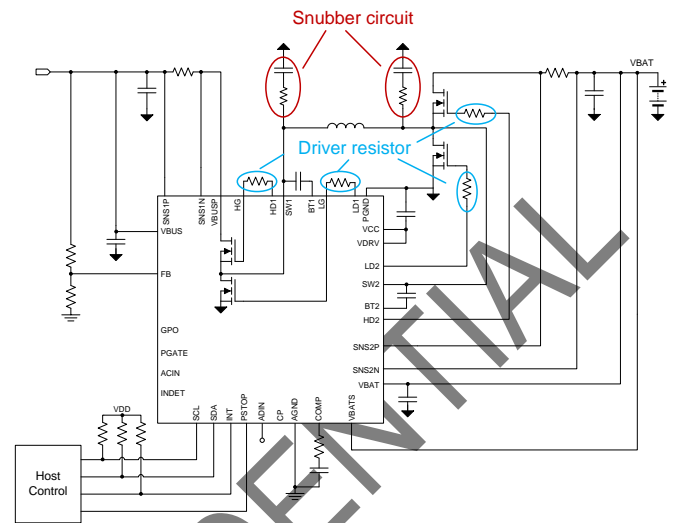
Snubber circuit

VBAT

Driver resistor

SNS1P
SNS1N
VBUSP
HG
HD1
SW1
BT1
LG
LD1
PGND

VBUS
FB
GPO
PGATE
ACIN
INDET

VCC
VDRV
LD2
SW2
BT2
HD2
SNS2P
SNS2N
VBAT

SCL
SDA
INT
PSTOP
ADIN
CP
AGND
COMP
VBATS

VDD

Host Control

ENTIAL